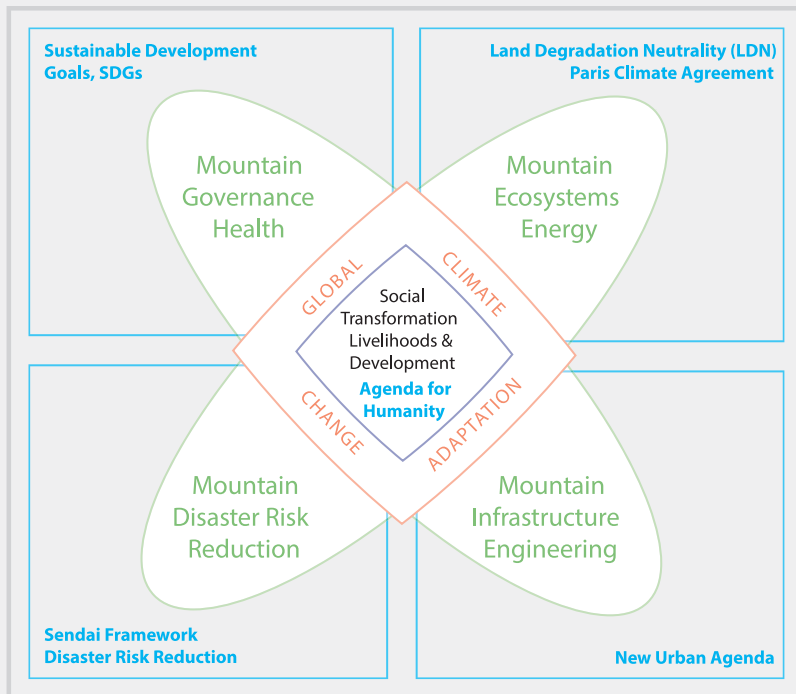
Sustainable Development Goals, SDGs

Land Degradation Neutrality (LDN) Paris Climate Agreement

Mountain Governance Health

Mountain Ecosystems Energy

GLOBAL

CLIMATE

Social Transformation Livelihoods & Development

Agenda for Humanity

CHANGE

ADAPTATION

Mountain Disaster Risk Reduction

Mountain Infrastructure Engineering

Sendai Framework Disaster Risk Reduction

New Urban Agenda